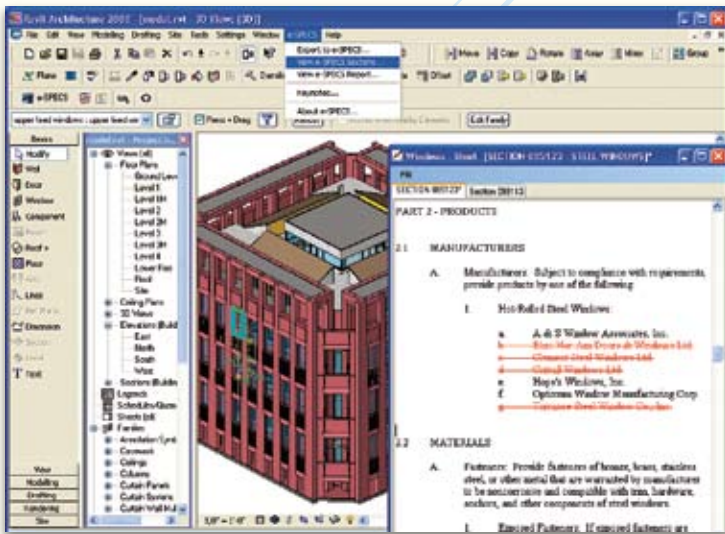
Revit Architecture 2008 - [model.rvt - 3D View: {3D}]

File Edit View Modeling Drafting Site Tools Settings Window e-SPECS Help

Export to e-SPECS...
View e-SPECS Sections
View e-SPECS Report...
Favorites...
About e-SPECS...

Move Copy Rotate Array Mirror Group

Plane Offset

e-SPECS

upper fixed windows : upper fixed win

Press + Drag

Edit Family

Basics
Modify
Wall
Door
Window
Component
Roof
Floor
Lines
Dimension
Text

View
Modeling
Drafting
Rendering
Site

model.rvt - Project Browser
Views (all)
Floor Plans
Ground Level
Level 1
Level 1M
Level 2
Level 2M
Level 3
Level 3M
Level 4
Lower Roof
Roof
Site
Ceiling Plans
3D Views
Elevations (Build
East
North
South
West
Sections (Buildin
Legends
Schedules/Quan
Sheets (all)
Families
Annotation Symb
Casework
Ceilings
Columns
Curtain Panels
Curtain Systems
Curtain Wall Mul

1/8" = 1'-0"

Windows : Steel : [SECTION 085123 - STEEL WINDOWS]

File

SECTION 085123P Section 285113

PART 2 - PRODUCTS

2.1 MANUFACTURERS

A. Manufacturers: Subject to compliance with requirements, provide products by one of the following:

1. Hot-Rolled Steel Windows:

a. A & S Window Associates, Inc.
b. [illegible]
c. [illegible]
d. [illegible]
e. Hope's Windows, Inc.
f. Optimum Window Manufacturing Corp.
g. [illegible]

2.2 MATERIALS

A. Fasteners: Provide fasteners of bronze, brass, stainless steel, or other metal that are warranted by manufacturer to be noncorrosive and compatible with trim, hardware, anchors, and other components of steel windows.

1. Exposed Fasteners: If exposed fasteners are